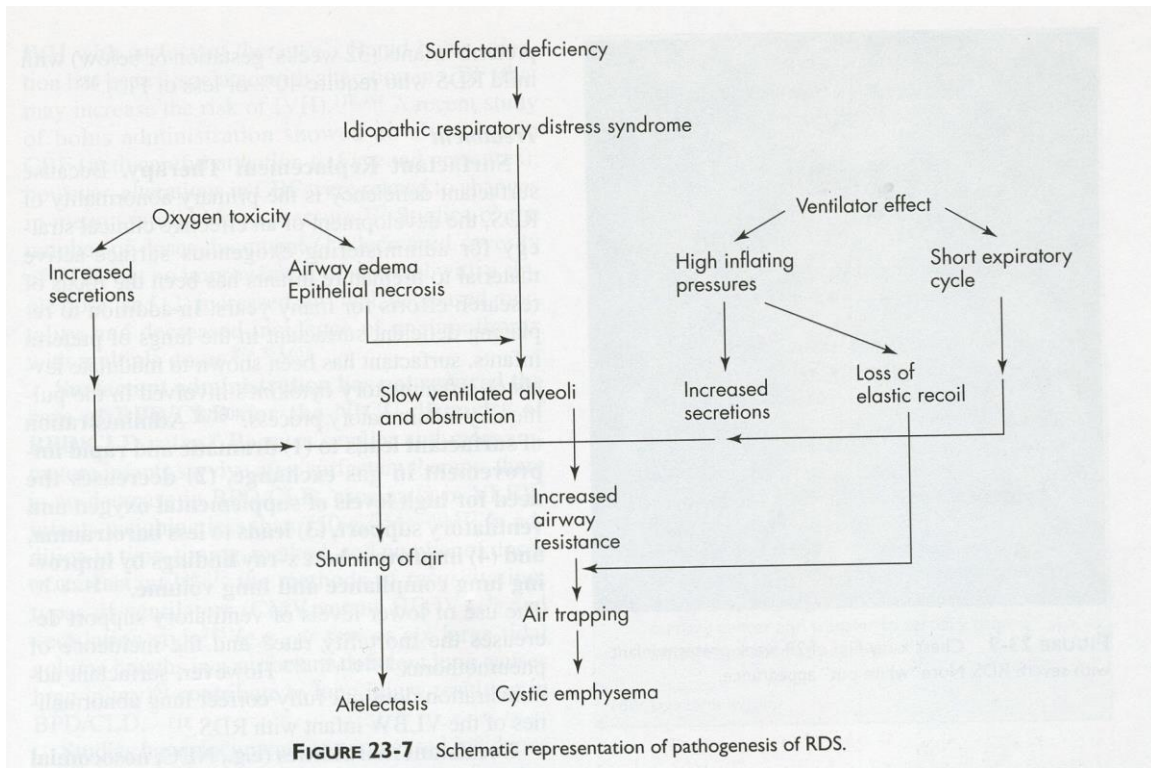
Surfactant deficiency

Idiopathic respiratory distress syndrome

Oxygen toxicity

Ventilator effect

Increased secretions

Airway edema
Epithelial necrosis

High inflating pressures

Short expiratory cycle

Loss of elastic recoil

Increased secretions

Slow ventilated alveoli and obstruction

Increased airway resistance

Shunting of air

Air trapping

Atelectasis

Cystic emphysema

FIGURE 23-7 Schematic representation of pathogenesis of RDS.